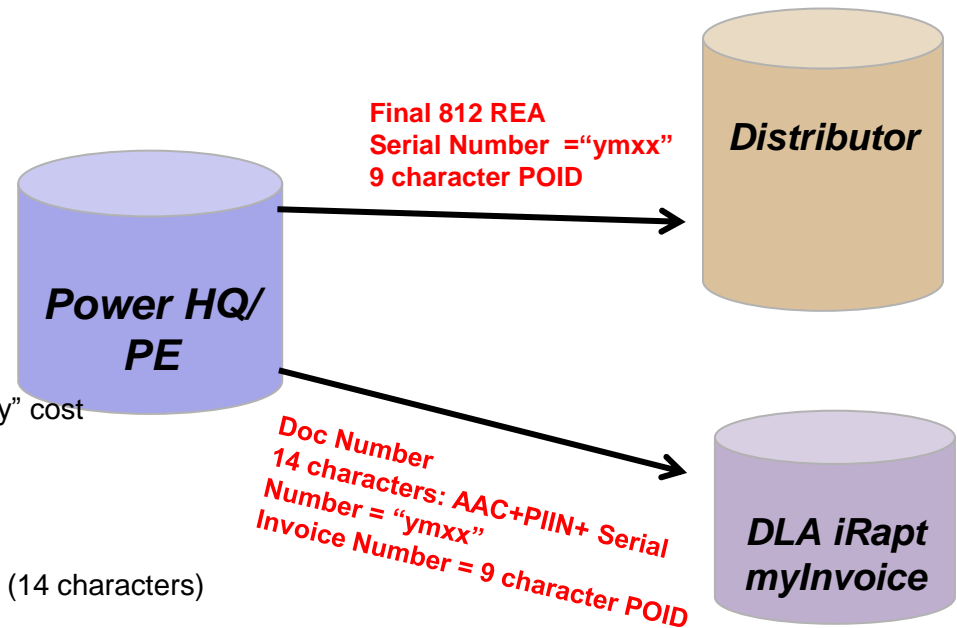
Final 812 REA
Serial Number ="ymxx"
9 character POID

Distributor

Power HQ/ PE

y" cost

Doc Number
14 characters: AAC+PIIN+ Serial Number = "ymxx"
Invoice Number = 9 character POID

DLA iRapt myInvoice

(14 characters)